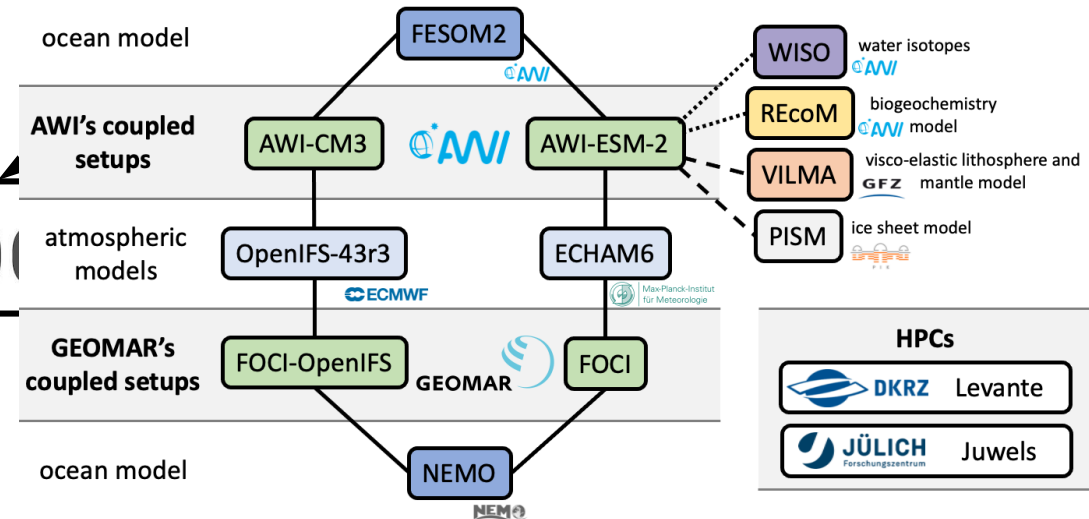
ocean model

FESOM2

AWI

AWI's coupled setups

AWI-CM3

AWI

AWI-ESM-2

WISO

water isotopes

AWI

REcoM

biogeochemistry model

AWI

VILMA

visco-elastic lithosphere and mantle model

GFZ

PISM

ice sheet model

PIK

atmospheric models

OpenIFS-43r3

ECMWF

ECHAM6

Max-Planck-Institut für Meteorologie

GEOMAR's coupled setups

FOCI-OpenIFS

GEOMAR

FOCI

ocean model

NEMO

NEMO

HPCs

DKRZ Levante

JÜLICH Forschungszentrum Juwels